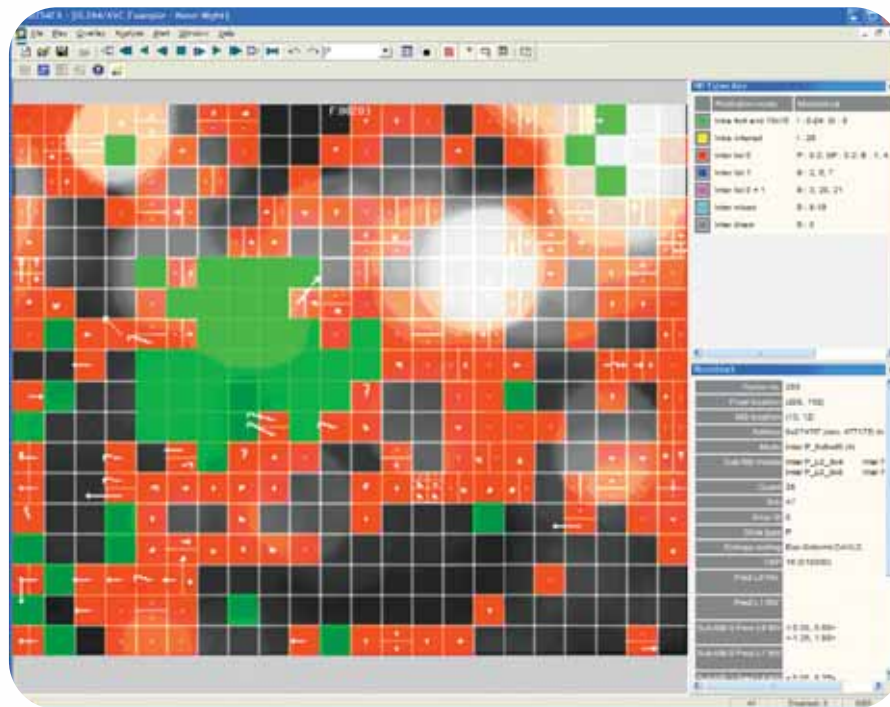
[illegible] - [H.264/AVC Example - Neon Night]

File View Overlay Analyse Mark Window Help

F 00293

MB Types Key

| | Prediction mode | Statistical |
|---|---|---|
| | Intra 4x4 and 16x16 | 1 : 0.24 : 0 : 0 |
| | Intra Interval | 1 : 28 |
| | Inter list 0 | P : 0.2, 0P : 0.2, B : 1, 4 |
| | Inter list 1 | B : 2, 5, 7 |
| | Inter list 0 + 1 | B : 3, 20, 21 |
| | Inter mixes | B : 8-19 |
| | Inter direct | B : 0 |

Macroblock

| | |
|---|---|
| Frame no. | 293 |
| Pixel location | (208, 192) |
| MB location | (13, 12) |
| Address | 0x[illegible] |
| Mode | Inter P_8x8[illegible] |
| Sub MB modes | Inter P_L0_8x4 Inter P_L0_8x8 |
| QuantI | 28 |
| Bits | 47 |
| Slice ID | 0 |
| Slice type | P |
| Entropy coding | Exp-Golomb CAVLC |
| CBP | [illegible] |
| Pred L0 MV | |
| Pred L1 MV | |
| Sub MB 0 Pred L0 MV | <0.25, 0.00> <1.25, 1.50> |
| Sub MB 0 Pred L1 MV | |